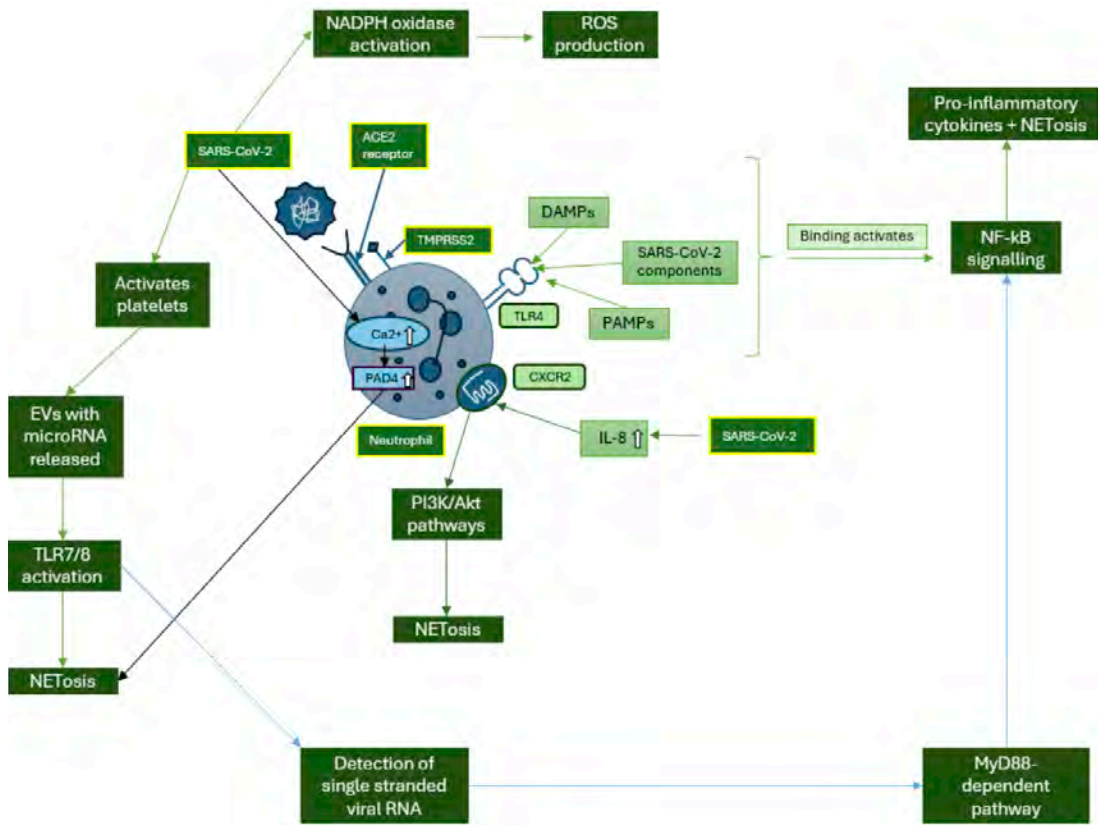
NADPH oxidase activation

ROS production

Pro-inflammatory cytokines + NETosis

SARS-CoV-2

ACE2 receptor

TMPRSS2

DAMPs

SARS-CoV-2 components

Binding activates

NF-kB signalling

Activates platelets

TLR4

PAMPs

Ca2+ ⇧

PAD4 ⇧

CXCR2

EVs with microRNA released

Neutrophil

IL-8 ⇧

SARS-CoV-2

PI3K/Akt pathways

TLR7/8 activation

NETosis

NETosis

Detection of single stranded viral RNA

MyD88-dependent pathway